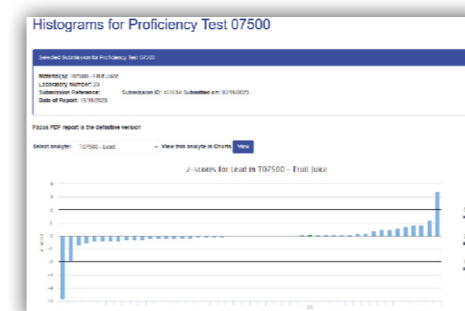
Histograms for Proficiency Test 07500

Selected Submission for Proficiency Test 07500

Matrix: T07500 - Fruit Juice
Laboratory Number: 23
Submission Reference: Submission ID: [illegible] Submitted on: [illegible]
Date of Report: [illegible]

Fapas PDF report is the definitive version

Select analyte: T07500 - Lead View this analyte in iCharts View

z-scores for Lead in T07500 - Fruit Juice

4
3
2
1
0
-1
-2
-3
-4
-5

z-score

23